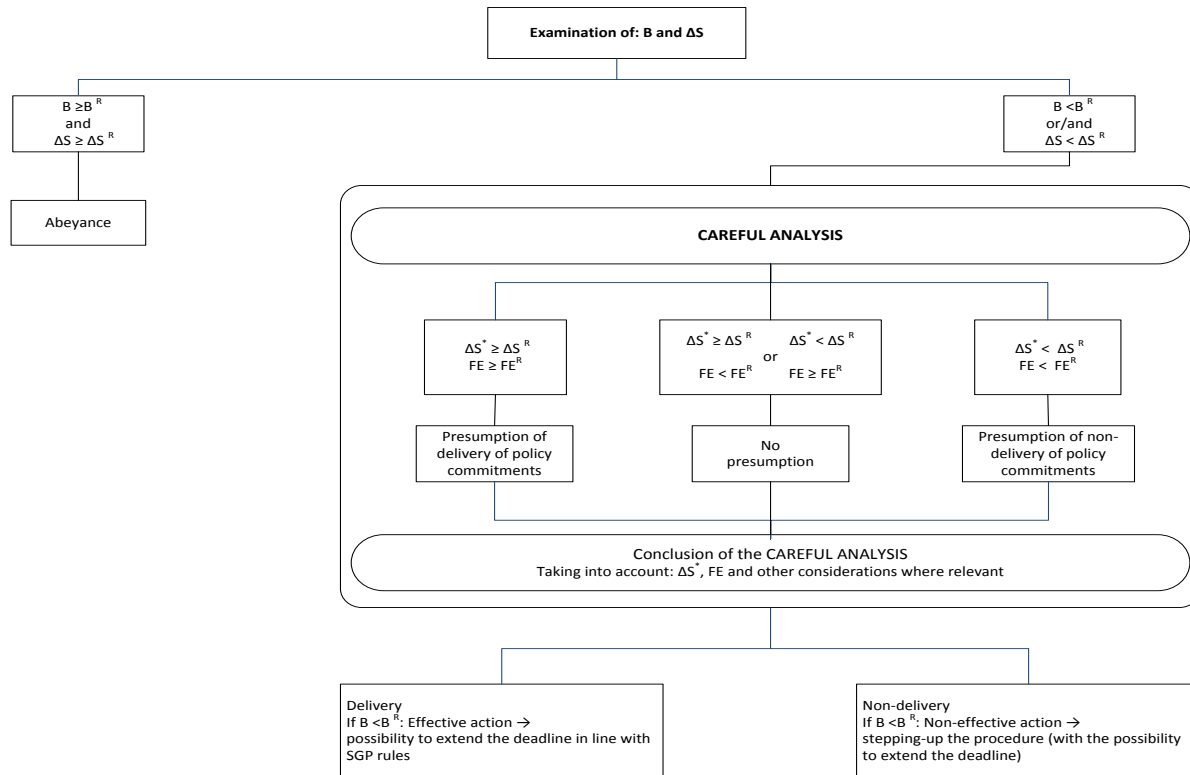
Examination of: B and $\Delta S$

$B \geq B^R$ and $\Delta S \geq \Delta S^R$

Abeyance

$B < B^R$ or/and $\Delta S < \Delta S^R$

CAREFUL ANALYSIS

$\Delta S^* \geq \Delta S^R$
$FE \geq FE^R$

$\Delta S^* \geq \Delta S^R$ $FE < FE^R$ or $\Delta S^* < \Delta S^R$ $FE \geq FE^R$

$\Delta S^* < \Delta S^R$
$FE < FE^R$

Presumption of delivery of policy commitments

No presumption

Presumption of non-delivery of policy commitments

Conclusion of the CAREFUL ANALYSIS
Taking into account: $\Delta S^*$, FE and other considerations where relevant

Delivery
If $B < B^R$: Effective action → possibility to extend the deadline in line with SGP rules

Non-delivery
If $B < B^R$: Non-effective action → stepping-up the procedure (with the possibility to extend the deadline)